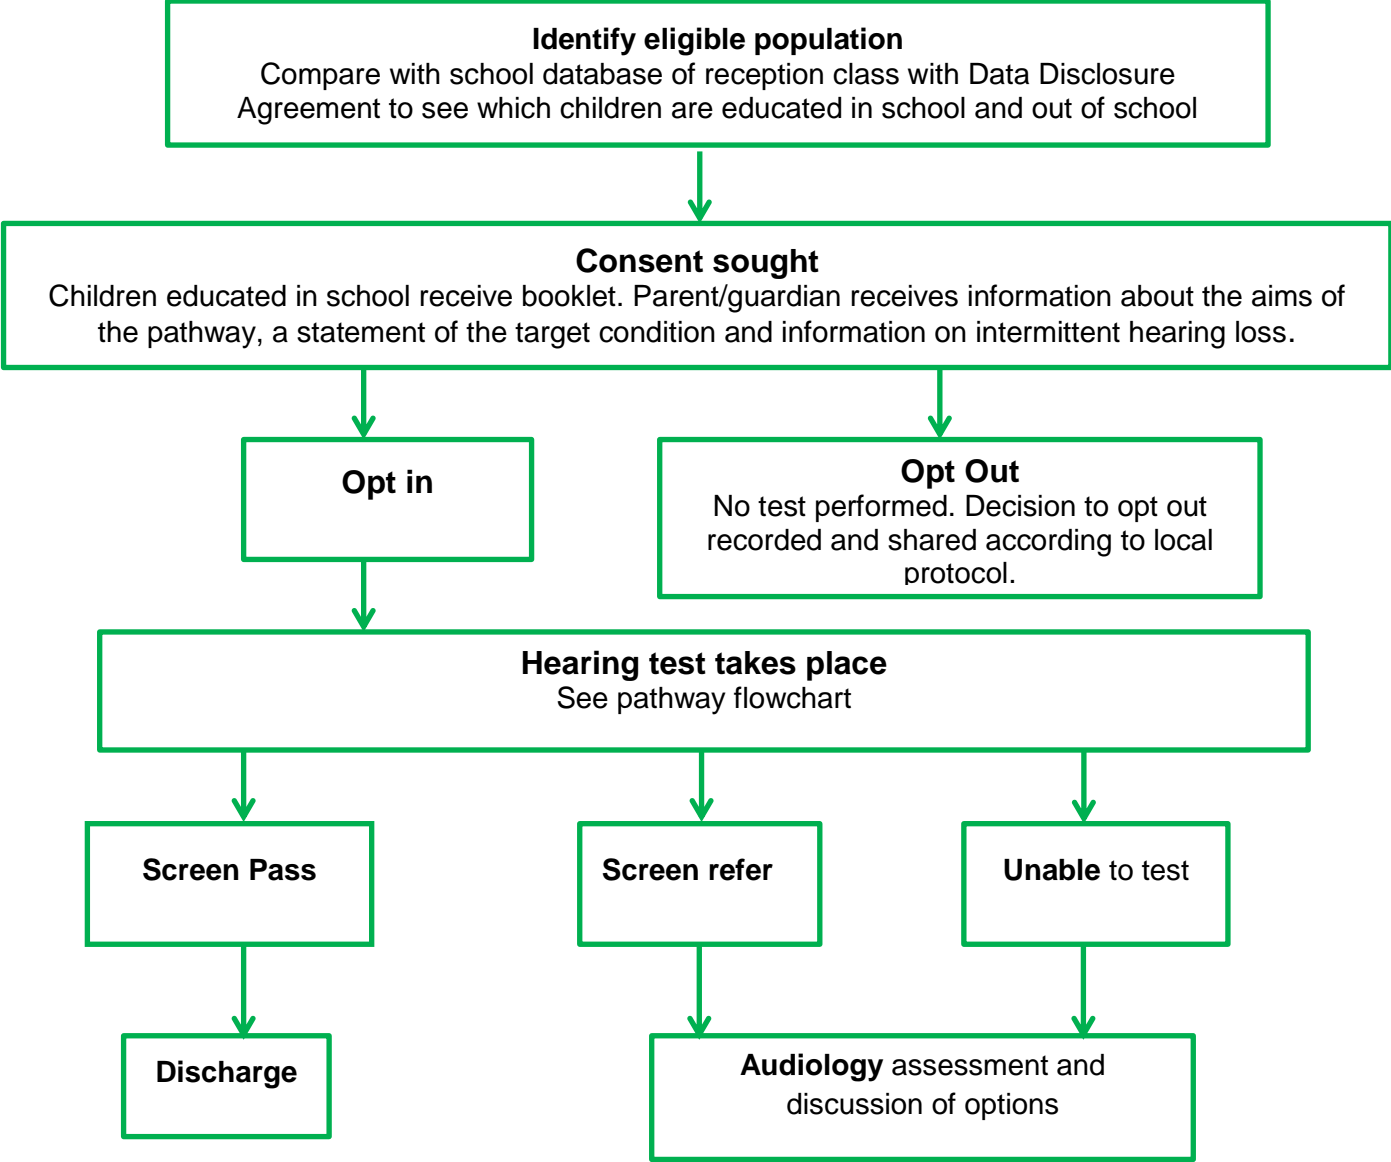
Identify eligible population
Compare with school database of reception class with Data Disclosure Agreement to see which children are educated in school and out of school

Consent sought
Children educated in school receive booklet. Parent/guardian receives information about the aims of the pathway, a statement of the target condition and information on intermittent hearing loss.

Opt in

Opt Out
No test performed. Decision to opt out recorded and shared according to local protocol.

Hearing test takes place
See pathway flowchart

Screen Pass

Screen refer

Unable to test

Discharge

Audiology assessment and discussion of options